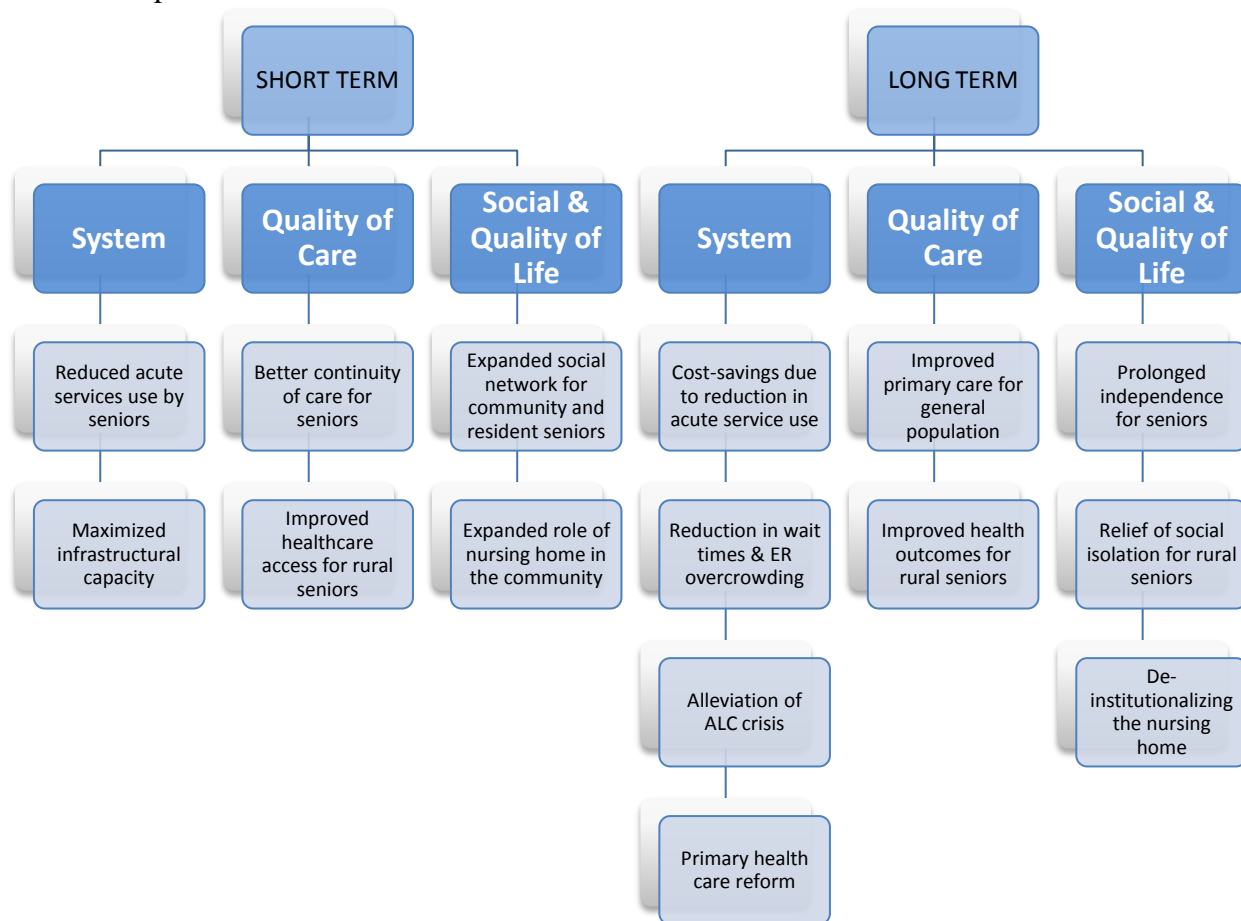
SHORT TERM

System

Reduced acute services use by seniors

Maximized infrastructural capacity

Quality of Care

Better continuity of care for seniors

Improved healthcare access for rural seniors

Social & Quality of Life

Expanded social network for community and resident seniors

Expanded role of nursing home in the community

LONG TERM

System

Cost-savings due to reduction in acute service use

Reduction in wait times & ER overcrowding

Alleviation of ALC crisis

Primary health care reform

Quality of Care

Improved primary care for general population

Improved health outcomes for rural seniors

Social & Quality of Life

Prolonged independence for seniors

Relief of social isolation for rural seniors

De-institutionalizing the nursing home